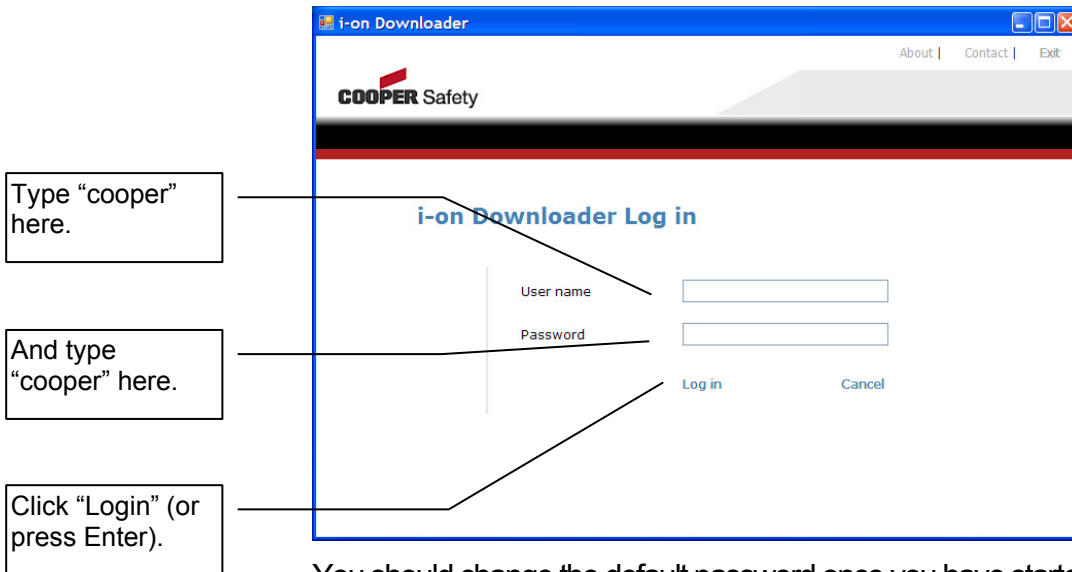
i-on Downloader

About | Contact | Exit

COOPER Safety

Type “cooper” here.

i-on Downloader Log in

User name

Password

And type “cooper” here.

Log in Cancel

Click “Login” (or press Enter).

You should change the default password once you have starte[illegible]